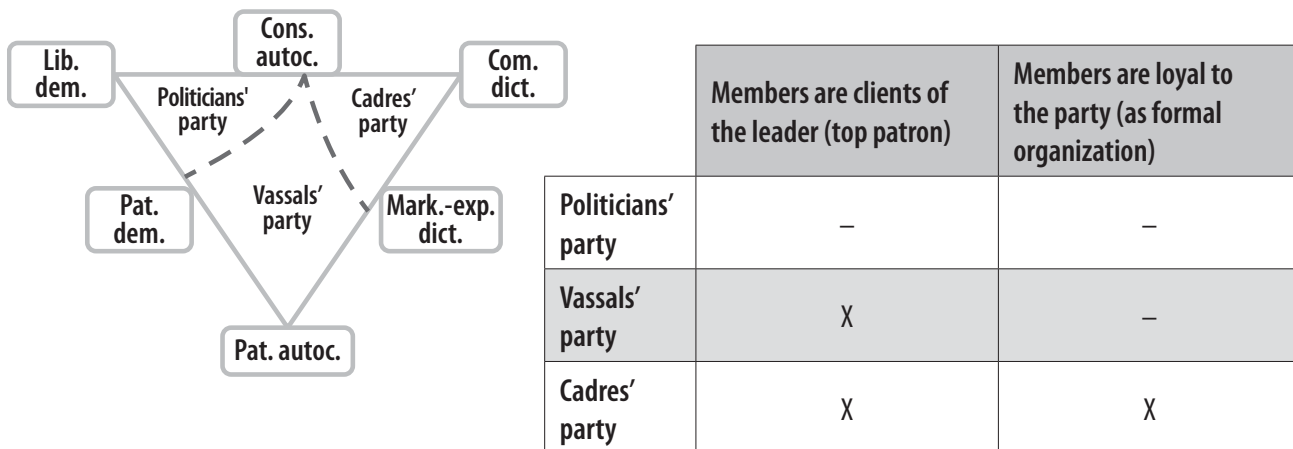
Lib. dem.

Cons. autoc.

Com. dict.

Politicians' party

Cadres' party

Pat. dem.

Vassals' party

Mark.-exp. dict.

Pat. autoc.

| | Members are clients of the leader (top patron) | Members are loyal to the party (as formal organization) |
|---|---|---|
| Politicians' party | – | – |
| Vassals' party | X | – |
| Cadres' party | X | X |